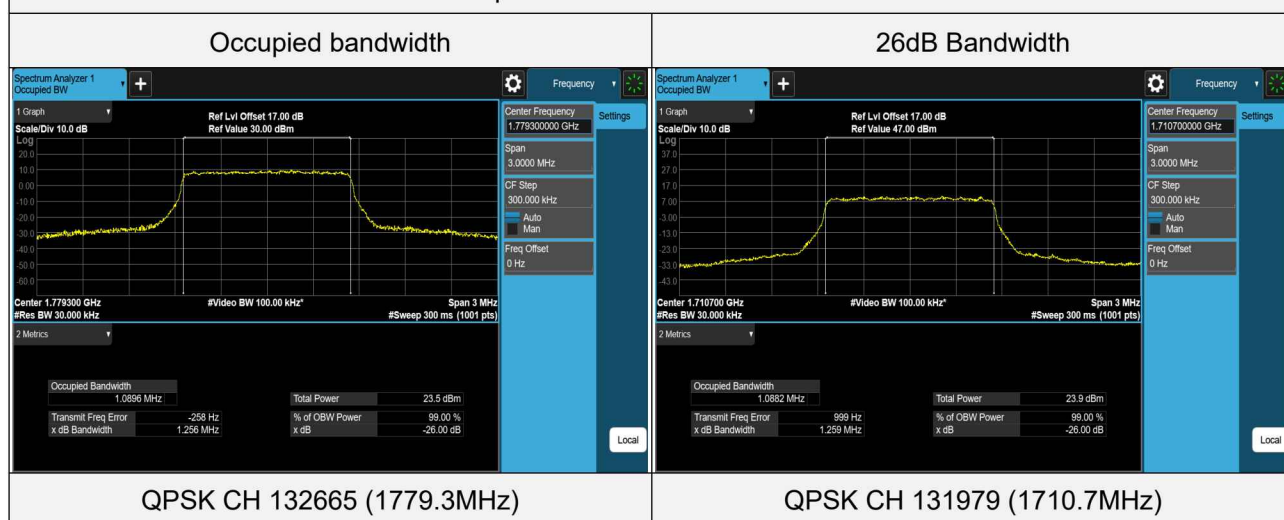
| Occupied bandwidth | 26dB Bandwidth |
|---|---|
| Spectrum Analyzer 1 Occupied BW + Frequency 1 Graph Scale/Div 10.0 dB Log Ref Lvl Offset 17.00 dB Ref Value 30.00 dBm 20.0 10.0 0.00 -10.0 -20.0 -30.0 -40.0 -50.0 -60.0 Center 1.779300 GHz #Res BW 30.000 kHz #Video BW 100.00 kHz* Span 3 MHz #Sweep 300 ms (1001 pts) Center Frequency 1.779300000 GHz Settings Span 3.0000 MHz CF Step 300.000 kHz Auto Man Freq Offset 0 Hz 2 Metrics Occupied Bandwidth 1.0896 MHz Total Power 23.5 dBm Transmit Freq Error -258 Hz % of OBW Power 99.00 % x dB Bandwidth 1.256 MHz x dB -26.00 dB Local | Spectrum Analyzer 1 Occupied BW + Frequency 1 Graph Scale/Div 10.0 dB Log Ref Lvl Offset 17.00 dB Ref Value 47.00 dBm 37.0 27.0 17.0 7.00 -3.00 -13.0 -23.0 -33.0 -43.0 Center 1.710700 GHz #Res BW 30.000 kHz #Video BW 100.00 kHz* Span 3 MHz #Sweep 300 ms (1001 pts) Center Frequency 1.710700000 GHz Settings Span 3.0000 MHz CF Step 300.000 kHz Auto Man Freq Offset 0 Hz 2 Metrics Occupied Bandwidth 1.0882 MHz Total Power 23.9 dBm Transmit Freq Error 999 Hz % of OBW Power 99.00 % x dB Bandwidth 1.259 MHz x dB -26.00 dB Local |
| QPSK CH 132665 (1779.3MHz) | QPSK CH 131979 (1710.7MHz) |